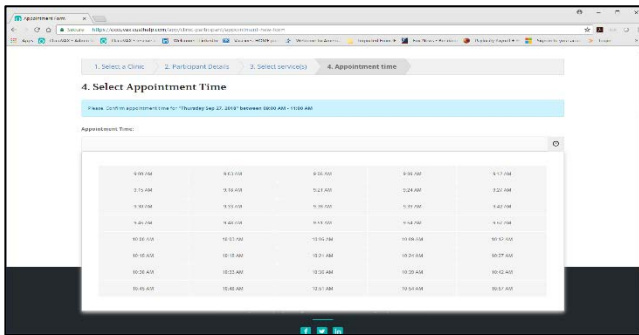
Appointment Form

Secure https://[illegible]

Apps

1. Select a Clinic  2. Participant Details  3. Select service(s)  4. Appointment time

4. Select Appointment Time

Please Confirm appointment time for "Thursday Sep 27, 2018" between 09:00 AM - 11:00 AM

Appointment Time:

| 9:09 AM | 9:03 AM | 9:06 AM | 9:09 AM | 9:12 AM |
|---|---|---|---|---|
| 9:15 AM | 9:18 AM | 9:21 AM | 9:24 AM | 9:27 AM |
| 9:30 AM | 9:33 AM | 9:36 AM | 9:39 AM | 9:42 AM |
| 9:45 AM | 9:48 AM | 9:51 AM | 9:54 AM | 9:57 AM |
| 10:00 AM | 10:03 AM | 10:06 AM | 10:09 AM | 10:12 AM |
| 10:15 AM | 10:18 AM | 10:21 AM | 10:24 AM | 10:27 AM |
| 10:30 AM | 10:33 AM | 10:36 AM | 10:39 AM | 10:42 AM |
| 10:45 AM | 10:48 AM | 10:51 AM | 10:54 AM | 10:57 AM |